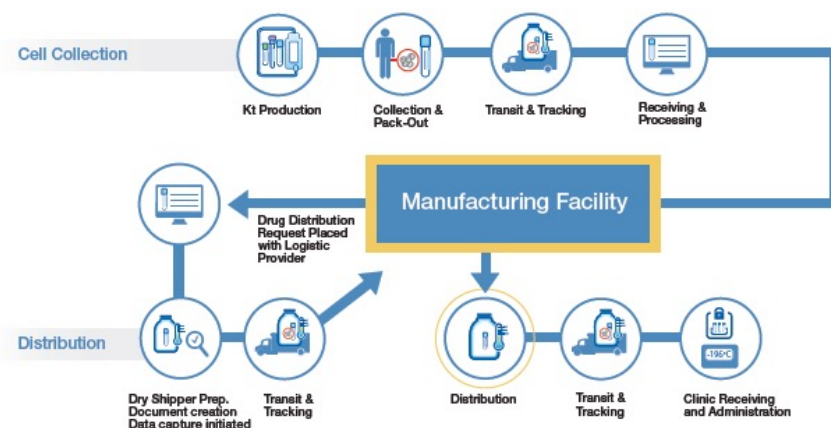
Cell Collection

Kt Production

Collection & Pack-Out

Transit & Tracking

Receiving & Processing

Manufacturing Facility

Drug Distribution Request Placed with Logistic Provider

Distribution

Dry Shipper Prep. Document creation Data capture initiated

Transit & Tracking

Distribution

Transit & Tracking

-196°C

Clinic Receiving and Administration